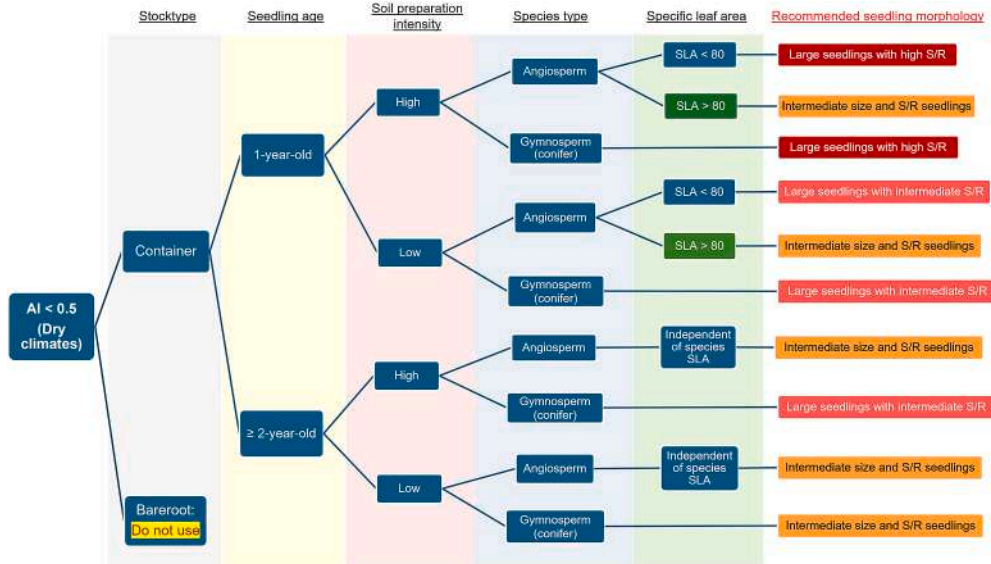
Stocktype

Seedling age

Soil preparation intensity

Species type

Specific leaf area

Recommended seedling morphology

AI < 0.5 (Dry climates)

Container

1-year-old

High

Angiosperm

SLA < 80

Large seedlings with high S/R

SLA > 80

Intermediate size and S/R seedlings

Gymnosperm (conifer)

Large seedlings with high S/R

Low

Angiosperm

SLA < 80

Large seedlings with intermediate S/R

SLA > 80

Intermediate size and S/R seedlings

Gymnosperm (conifer)

Large seedlings with intermediate S/R

≥ 2-year-old

High

Angiosperm

Independent of species SLA

Intermediate size and S/R seedlings

Gymnosperm (conifer)

Large seedlings with intermediate S/R

Low

Angiosperm

Independent of species SLA

Intermediate size and S/R seedlings

Gymnosperm (conifer)

Intermediate size and S/R seedlings

Bareroot: Do not use